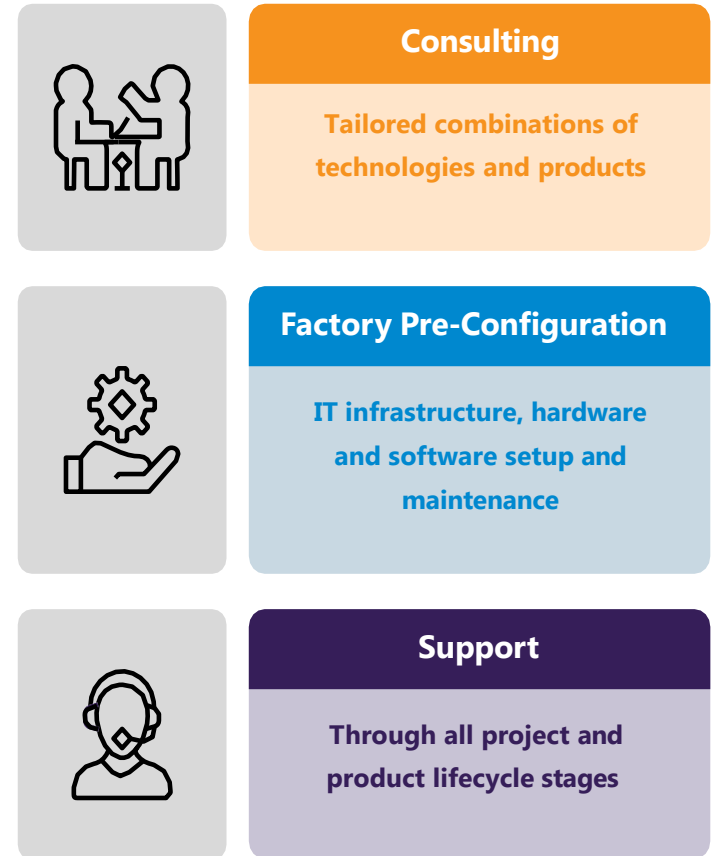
Consulting

Tailored combinations of technologies and products

Factory Pre-Configuration

IT infrastructure, hardware and software setup and maintenance

Support

Through all project and product lifecycle stages